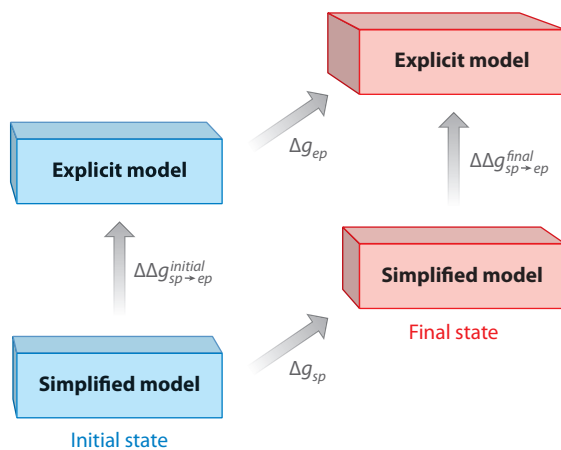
Explicit model

$\Delta g_{ep}$

Explicit model

$\Delta\Delta g_{sp\rightarrow ep}^{final}$

$\Delta\Delta g_{sp\rightarrow ep}^{initial}$

Simplified model

Final state

$\Delta g_{sp}$

Simplified model

Initial state